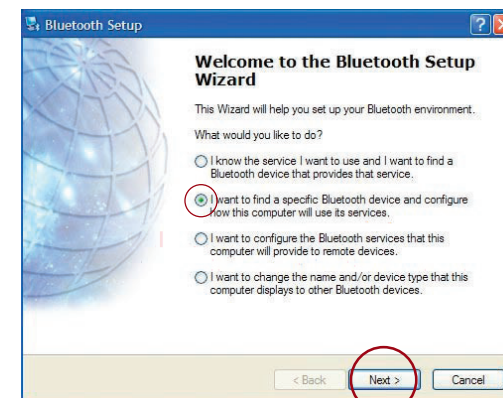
Bluetooth Setup

Welcome to the Bluetooth Setup Wizard

This Wizard will help you set up your Bluetooth environment.

What would you like to do?

I know the service I want to use and I want to find a Bluetooth device that provides that service.

I want to find a specific Bluetooth device and configure how this computer will use its services.

I want to configure the Bluetooth services that this computer will provide to remote devices.

I want to change the name and/or device type that this computer displays to other Bluetooth devices.

< Back Next > Cancel